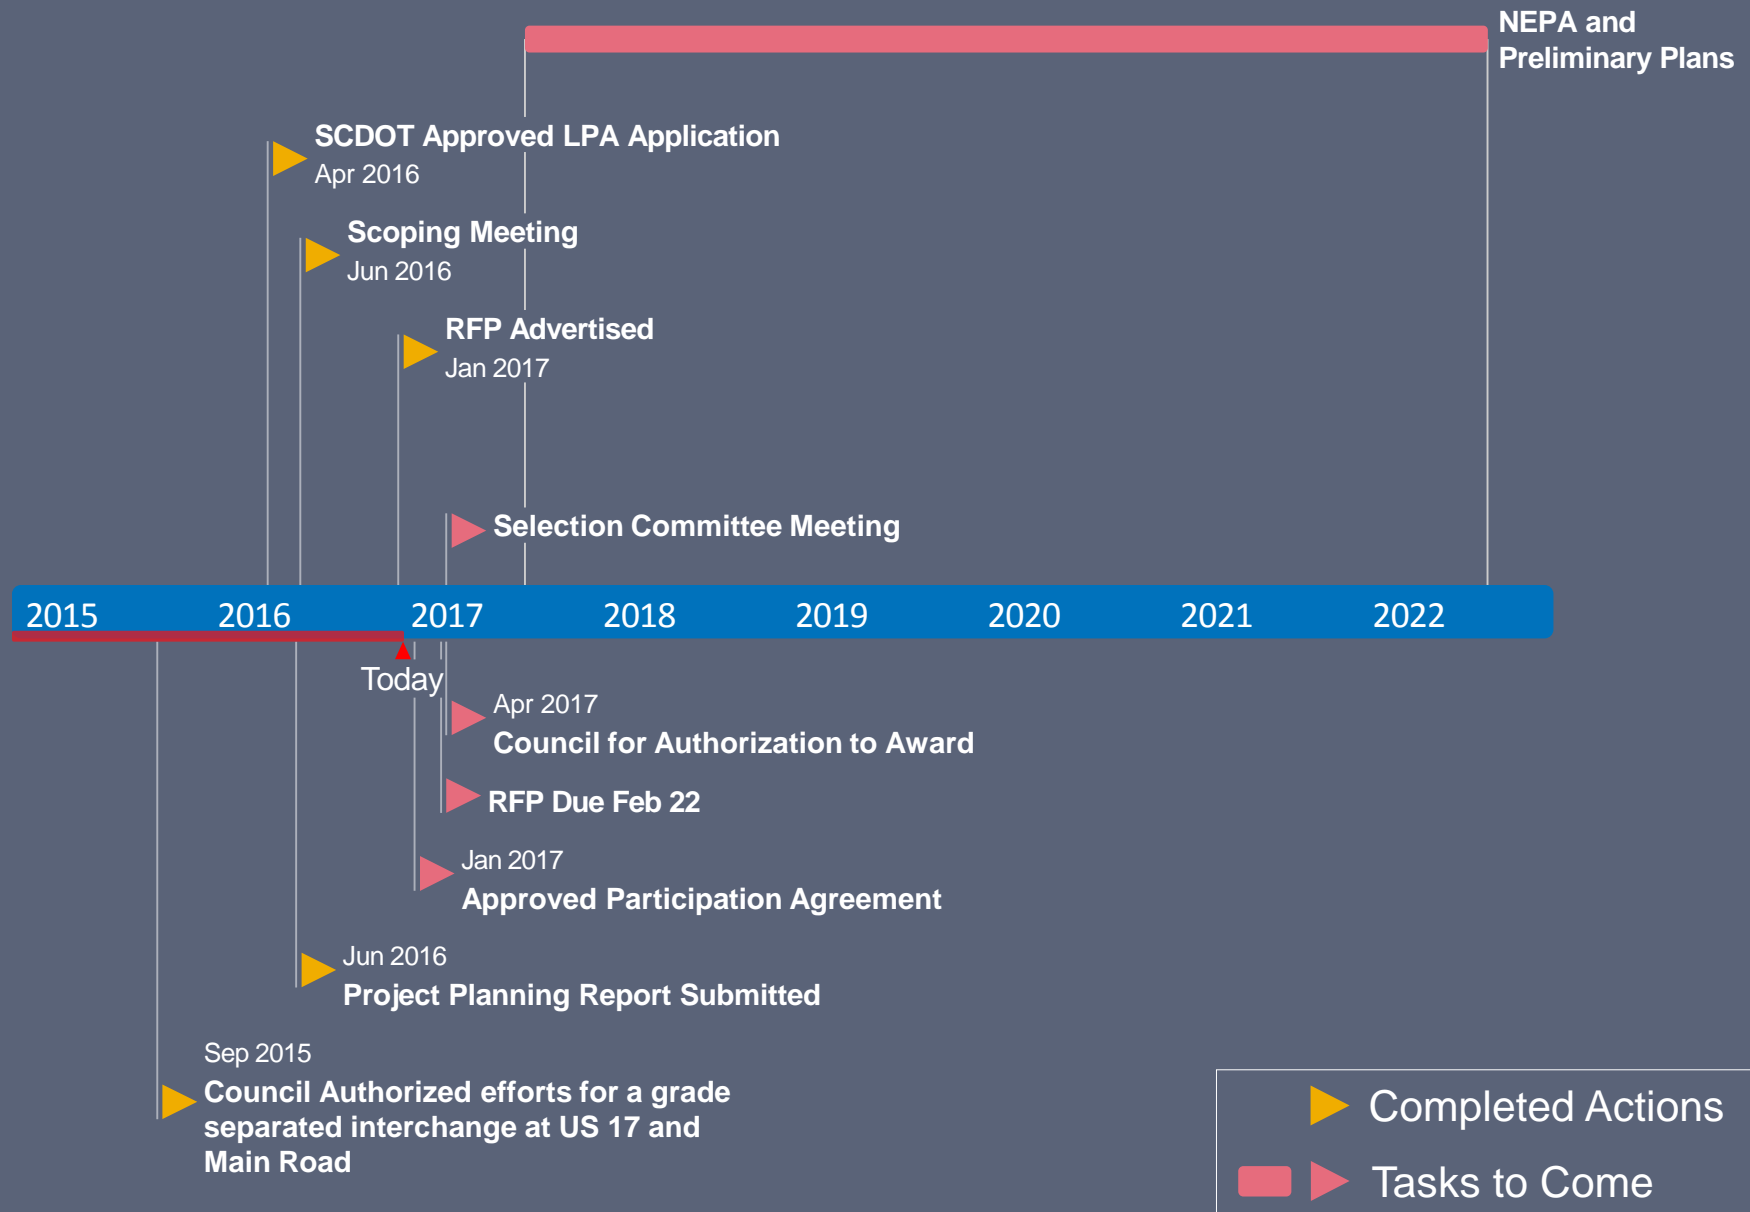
NEPA and Preliminary Plans

SCDOT Approved LPA Application
Apr 2016

Scoping Meeting
Jun 2016

RFP Advertised
Jan 2017

Selection Committee Meeting

2015 2016 2017 2018 2019 2020 2021 2022

Today

Apr 2017
Council for Authorization to Award

RFP Due Feb 22

Jan 2017
Approved Participation Agreement

Jun 2016
Project Planning Report Submitted

Sep 2015
Council Authorized efforts for a grade separated interchange at US 17 and Main Road

Completed Actions

Tasks to Come